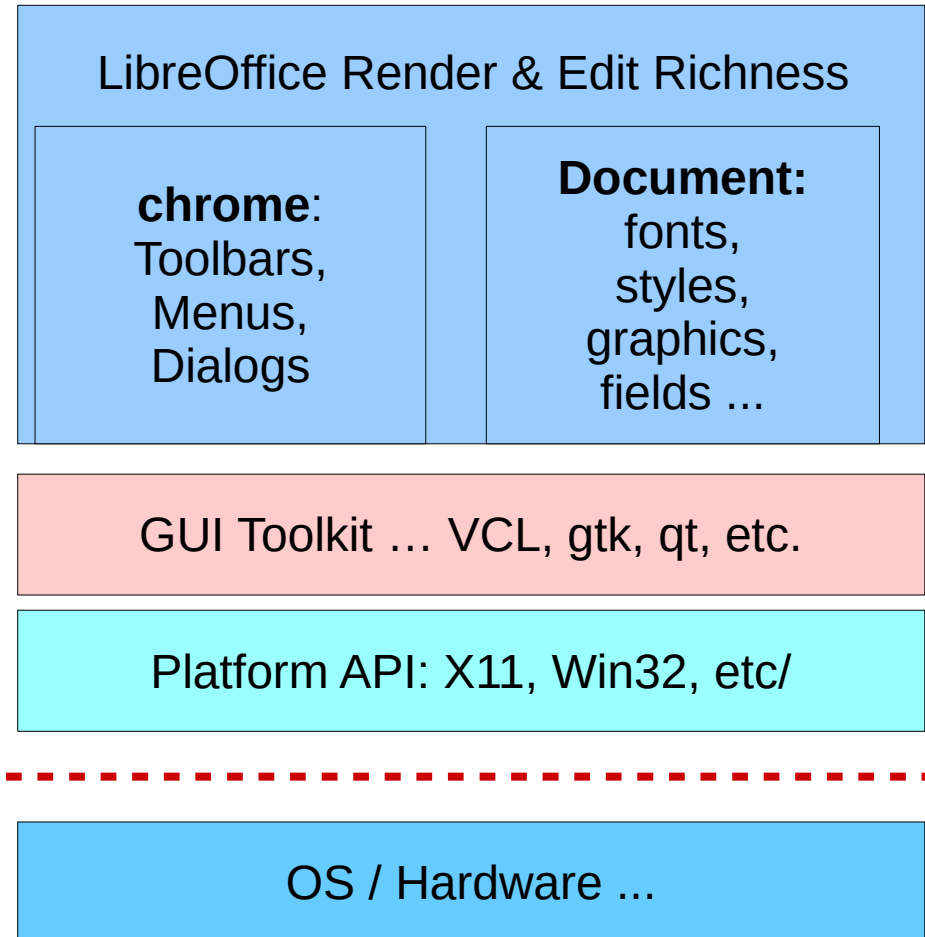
LibreOffice Render & Edit Richness

**chrome**:
Toolbars,
Menus,
Dialogs

**Document:**
fonts,
styles,
graphics,
fields ...

GUI Toolkit … VCL, gtk, qt, etc.

Platform API: X11, Win32, etc/

OS / Hardware ...